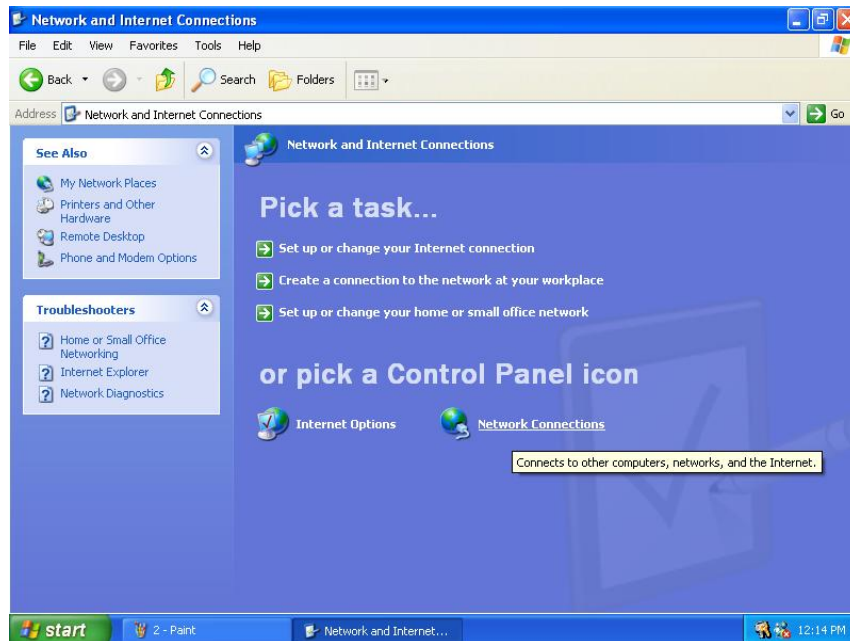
Network and Internet Connections

File Edit View Favorites Tools Help

Back Search Folders

Address Network and Internet Connections Go

See Also

My Network Places
Printers and Other Hardware
Remote Desktop
Phone and Modem Options

Troubleshooters

Home or Small Office Networking
Internet Explorer
Network Diagnostics

Network and Internet Connections

Pick a task...

Set up or change your Internet connection
Create a connection to the network at your workplace
Set up or change your home or small office network

or pick a Control Panel icon

Internet Options
Network Connections

Connects to other computers, networks, and the Internet.

start 2 - Paint Network and Internet... 12:14 PM